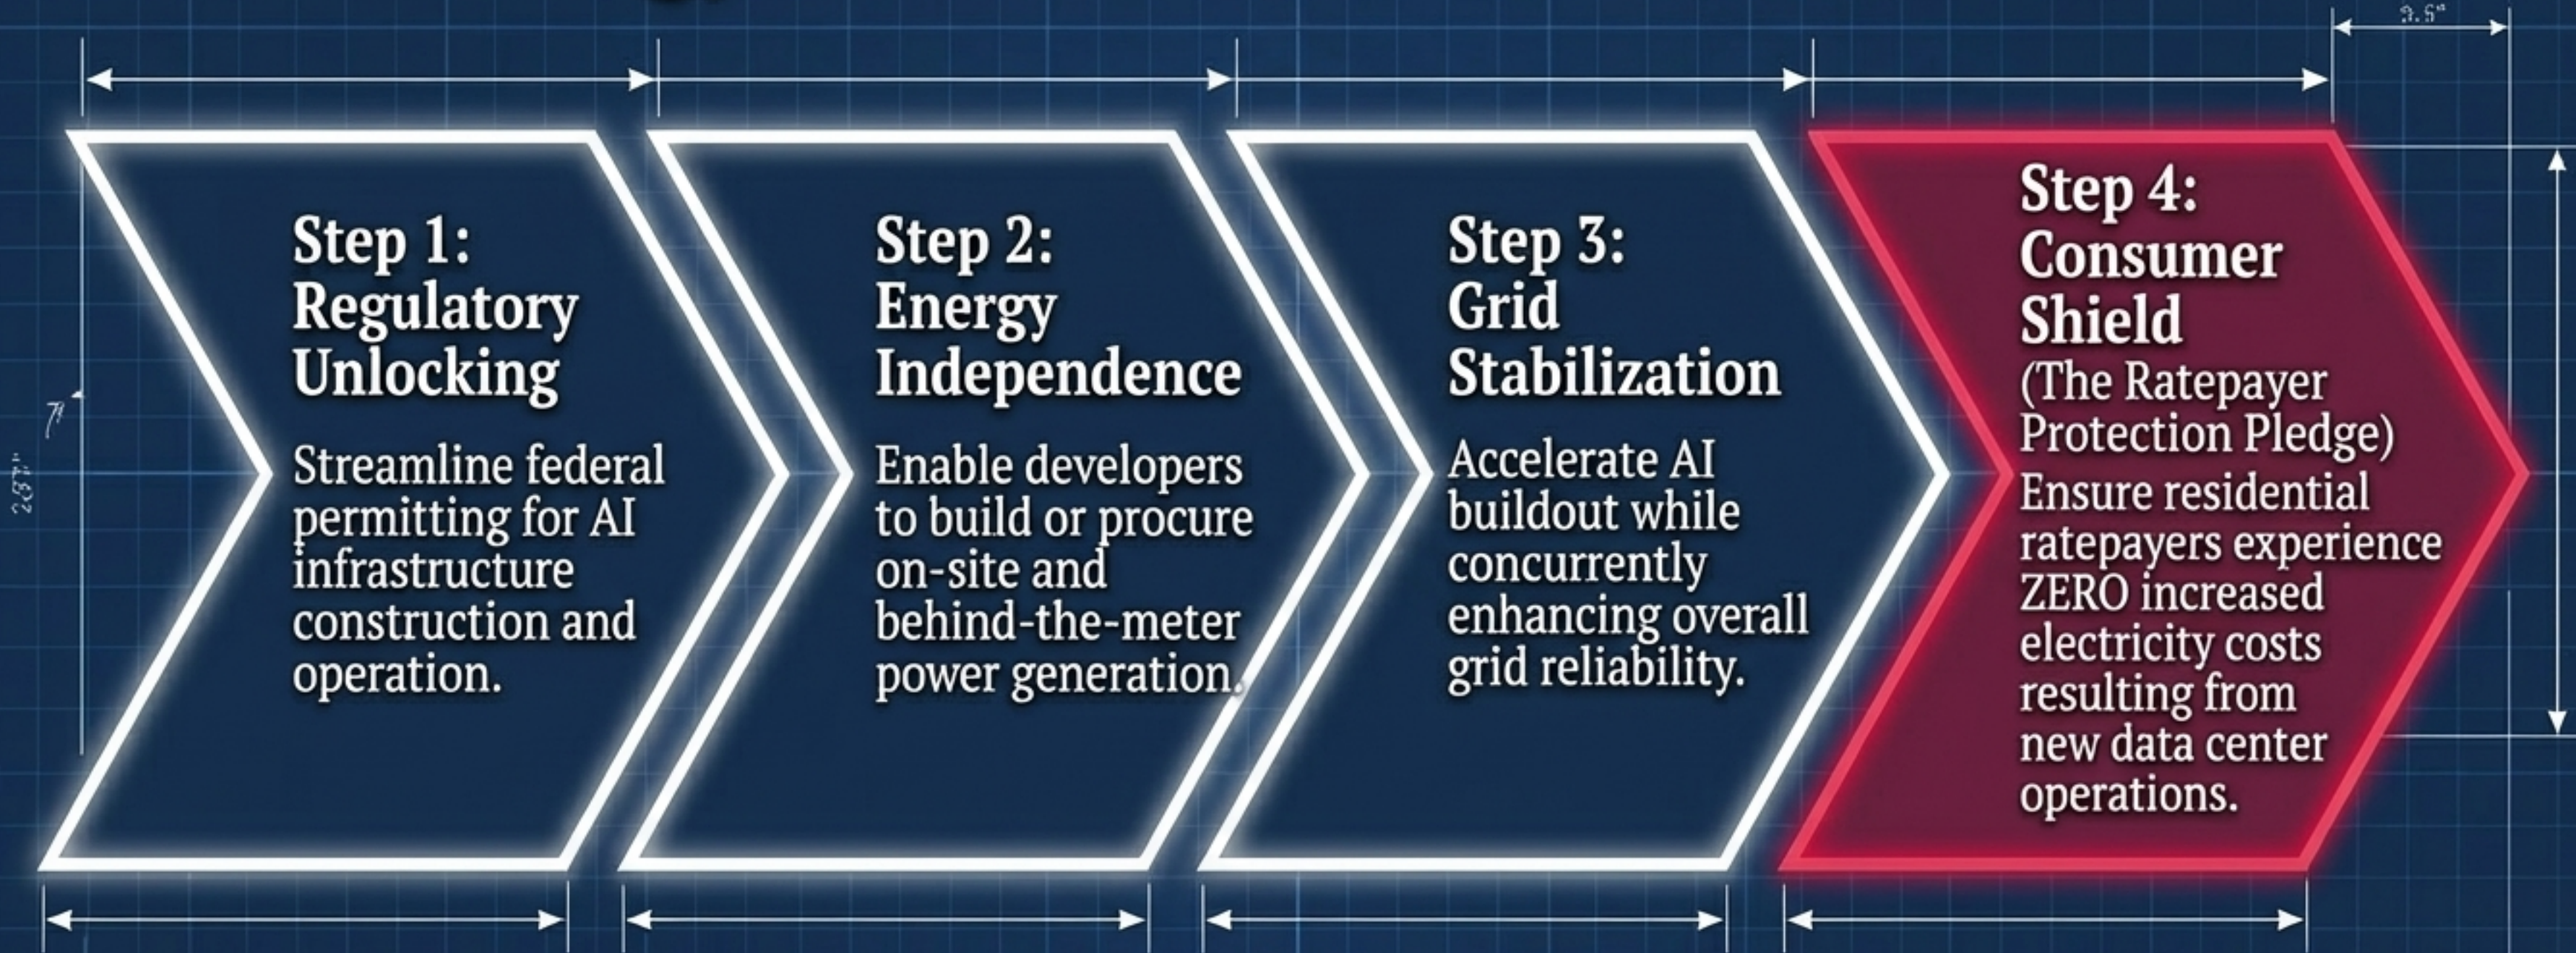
3.5"

Step 1: Regulatory Unlocking

Streamline federal permitting for AI infrastructure construction and operation.

Step 2: Energy Independence

Enable developers to build or procure on-site and behind-the-meter power generation.

Step 3: Grid Stabilization

Accelerate AI buildout while concurrently enhancing overall grid reliability.

Step 4: Consumer Shield (The Ratepayer Protection Pledge)

Ensure residential ratepayers experience ZERO increased electricity costs resulting from new data center operations.

7"

2.87"